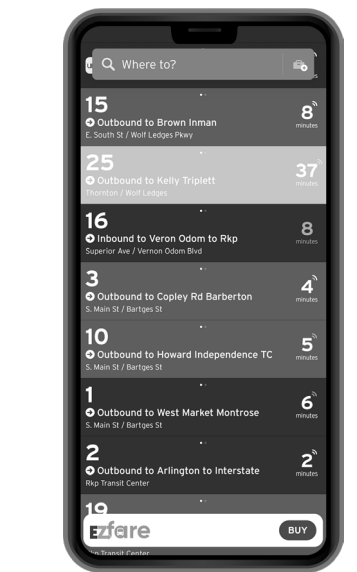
Where to?

15
Outbound to Brown Inman
E. South St / Wolf Ledges Pkwy
8
minutes

25
Outbound to Kelly Triplett
Thornton / Wolf Ledges
37
minutes

16
Inbound to Veron Odom to Rkp
Superior Ave / Vernon Odom Blvd
8
minutes

3
Outbound to Copley Rd Barberton
S. Main St / Bartges St
4
minutes

10
Outbound to Howard Independence TC
S. Main St / Bartges St
5
minutes

1
Outbound to West Market Montrose
S. Main St / Bartges St
6
minutes

2
Outbound to Arlington to Interstate
Rkp Transit Center
2
minutes

19
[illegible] Transit Center

EZfare
BUY